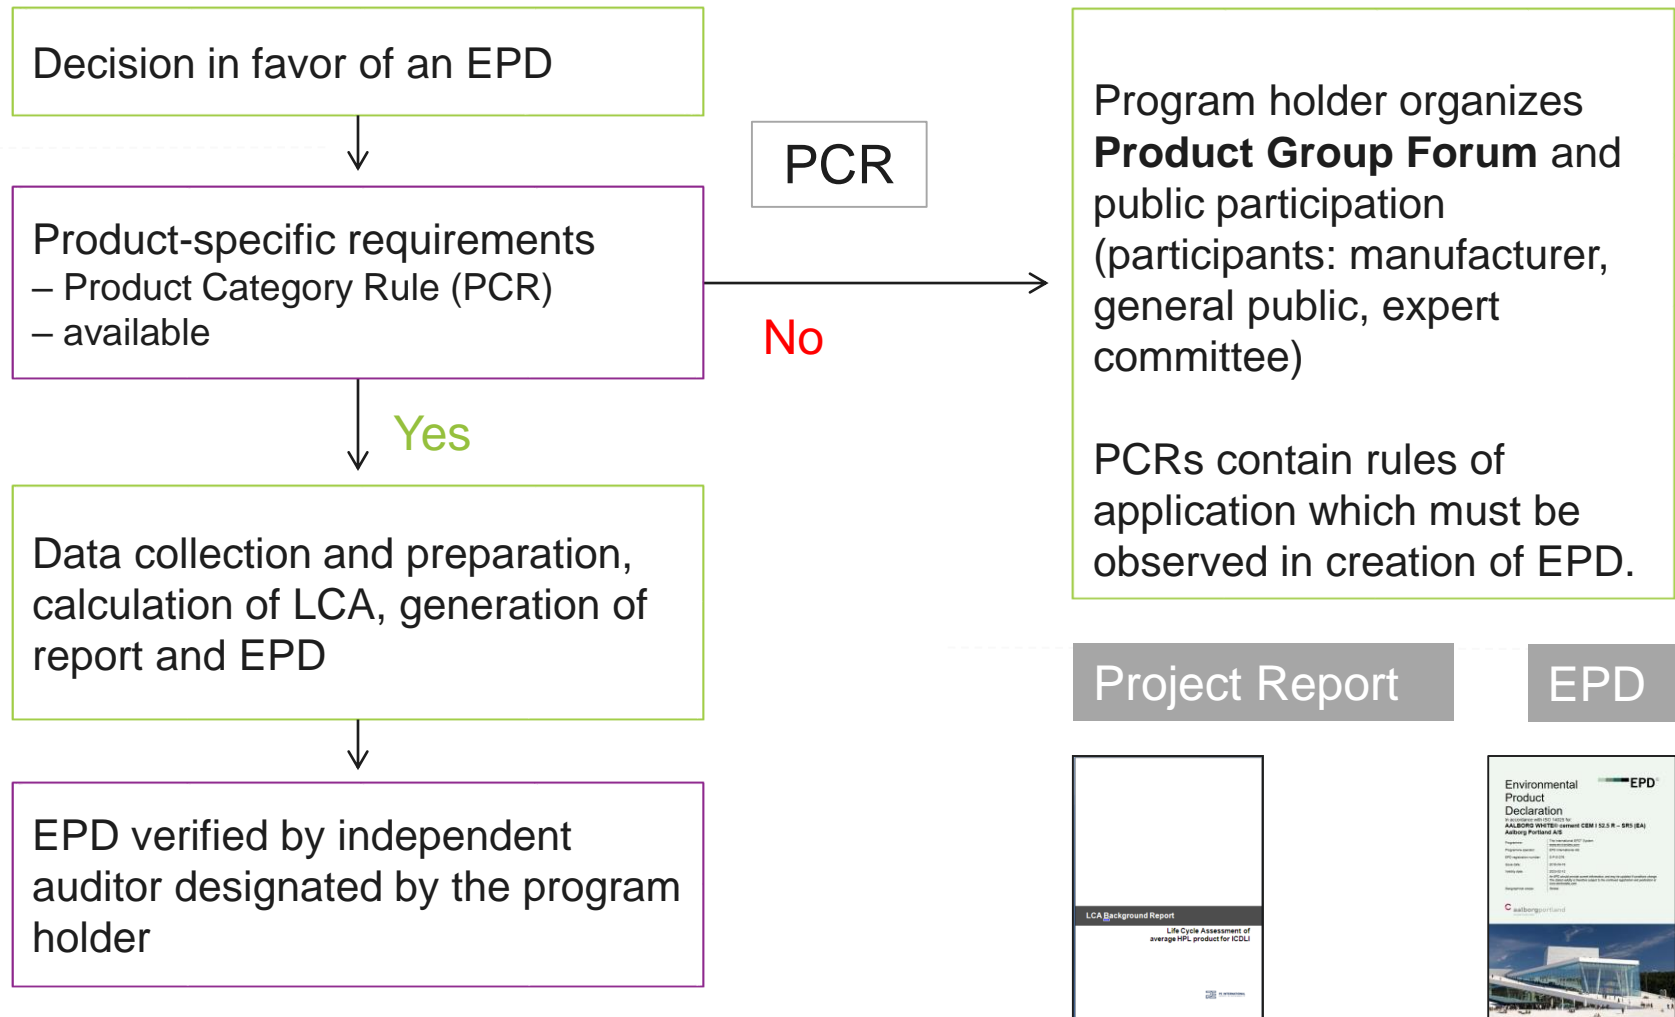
Decision in favor of an EPD

Product-specific requirements
– Product Category Rule (PCR)
– available

Yes

Data collection and preparation, calculation of LCA, generation of report and EPD

EPD verified by independent auditor designated by the program holder

PCR

No

Program holder organizes **Product Group Forum** and public participation (participants: manufacturer, general public, expert committee)

PCRs contain rules of application which must be observed in creation of EPD.

Project Report

EPD

LCA Background Report

Life Cycle Assessment of average HPL product for ICDLI

Environmental Product Declaration

EPD

AALBORG WHITE® cement CEM I 52.5 R – SR5 (EA)
Aalborg Portland A/S

aalborgportland